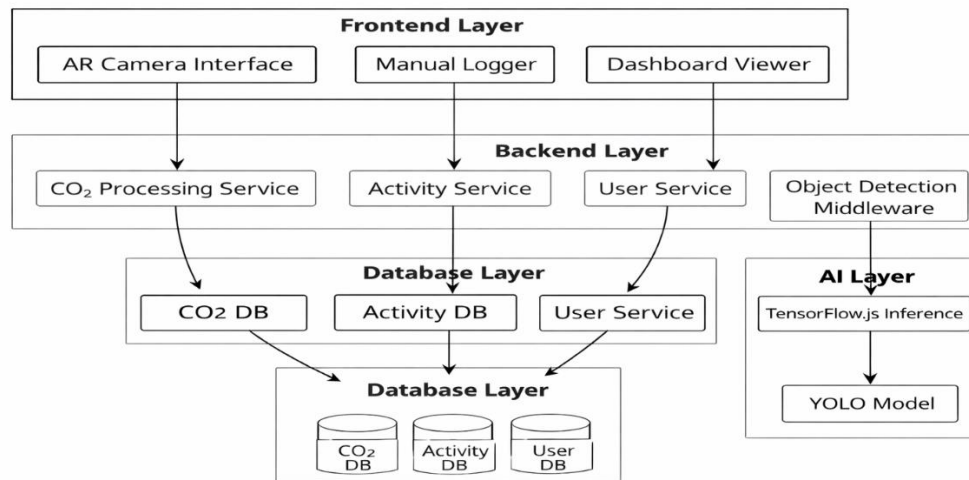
Frontend Layer

AR Camera Interface

Manual Logger

Dashboard Viewer

Backend Layer

$CO_2$ Processing Service

Activity Service

User Service

Object Detection Middleware

Database Layer

CO2 DB

Activity DB

User Service

AI Layer

TensorFlow.js Inference

YOLO Model

Database Layer

$CO_2$ DB

Activity DB

User DB